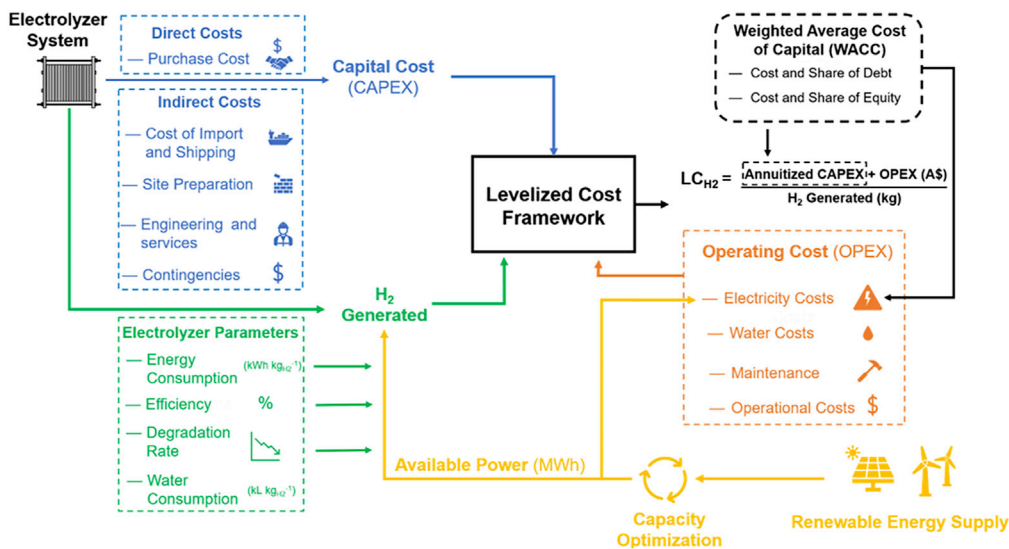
Electrolyzer System

Direct Costs

— Purchase Cost $

Indirect Costs

— Cost of Import and Shipping

— Site Preparation

— Engineering and services

— Contingencies $

Capital Cost (CAPEX)

Weighted Average Cost of Capital (WACC)

— Cost and Share of Debt

— Cost and Share of Equity

Levelized Cost Framework

$LC_{H2} = \frac{\text{Annuitized CAPEX + OPEX (A\$)}}{H_2 \text{ Generated (kg)}}$

$H_2$ Generated

Operating Cost (OPEX)

— Electricity Costs

— Water Costs

— Maintenance

— Operational Costs $

Electrolyzer Parameters

— Energy Consumption (kWh $kg_{H2}^{-1}$)

— Efficiency %

— Degradation Rate

— Water Consumption (kL $kg_{H2}^{-1}$)

Available Power (MWh)

Capacity Optimization

Renewable Energy Supply